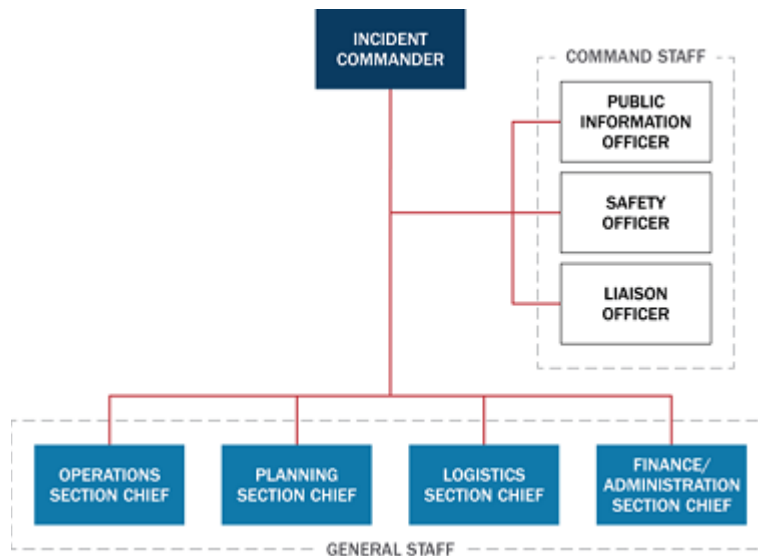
INCIDENT COMMANDER

COMMAND STAFF

PUBLIC INFORMATION OFFICER

SAFETY OFFICER

LIAISON OFFICER

OPERATIONS SECTION CHIEF

PLANNING SECTION CHIEF

LOGISTICS SECTION CHIEF

FINANCE/ ADMINISTRATION SECTION CHIEF

GENERAL STAFF